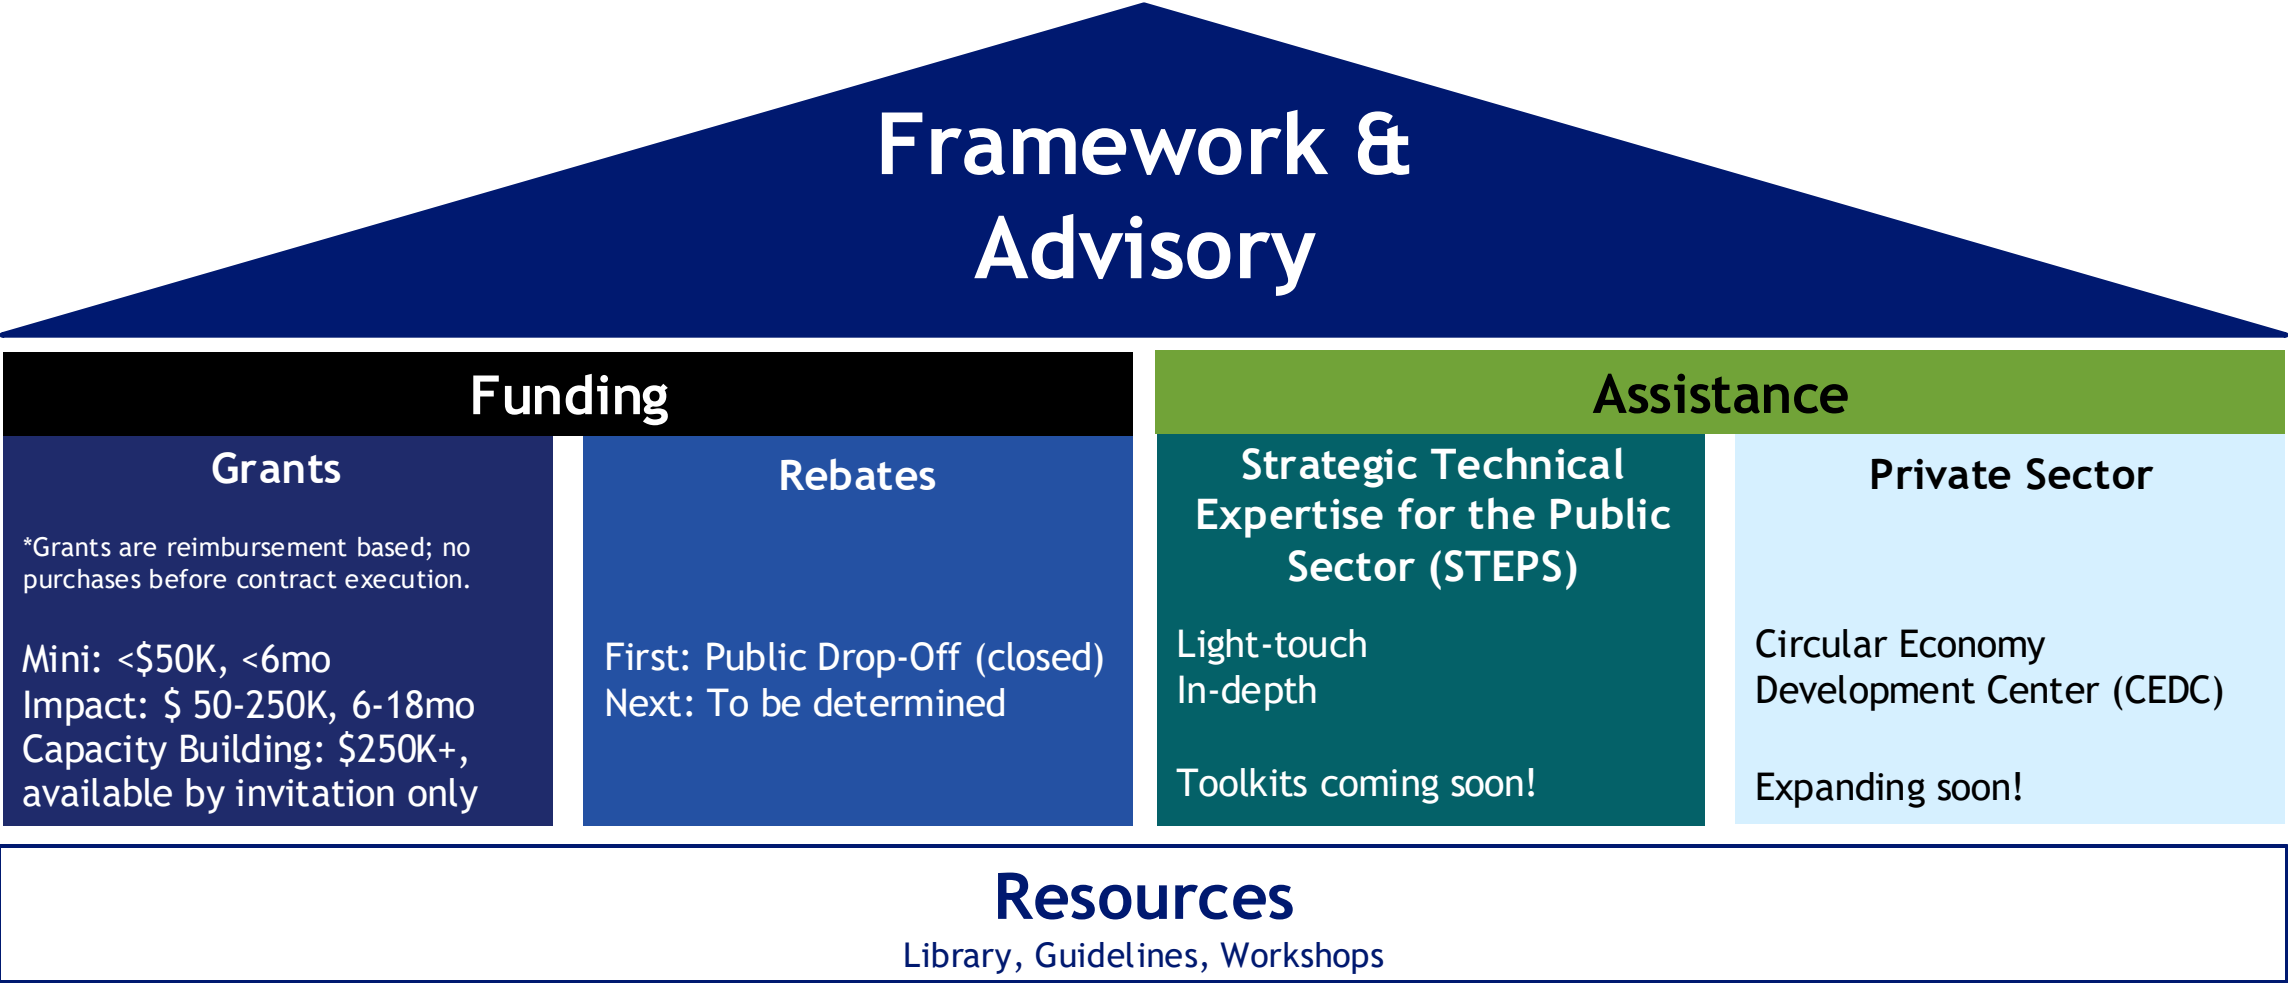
Framework & Advisory

Funding

Grants

*Grants are reimbursement based; no purchases before contract execution.

Mini: <$50K, <6mo
Impact: $ 50-250K, 6-18mo
Capacity Building: $250K+, available by invitation only

Rebates

First: Public Drop-Off (closed)
Next: To be determined

Assistance

Strategic Technical Expertise for the Public Sector (STEPS)

Light-touch
In-depth

Toolkits coming soon!

Private Sector

Circular Economy Development Center (CEDC)

Expanding soon!

Resources
Library, Guidelines, Workshops